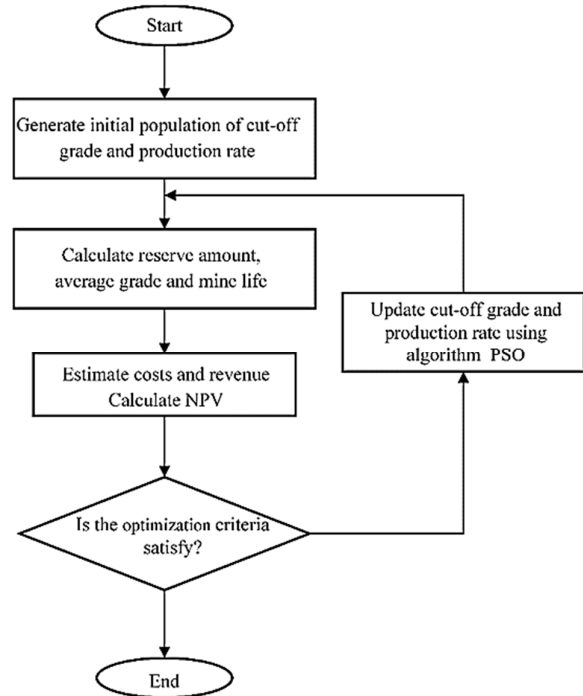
Start

Generate initial population of cut-off grade and production rate

Calculate reserve amount, average grade and mine life

Update cut-off grade and production rate using algorithm PSO

Estimate costs and revenue
Calculate NPV

Is the optimization criteria satisfy?

End